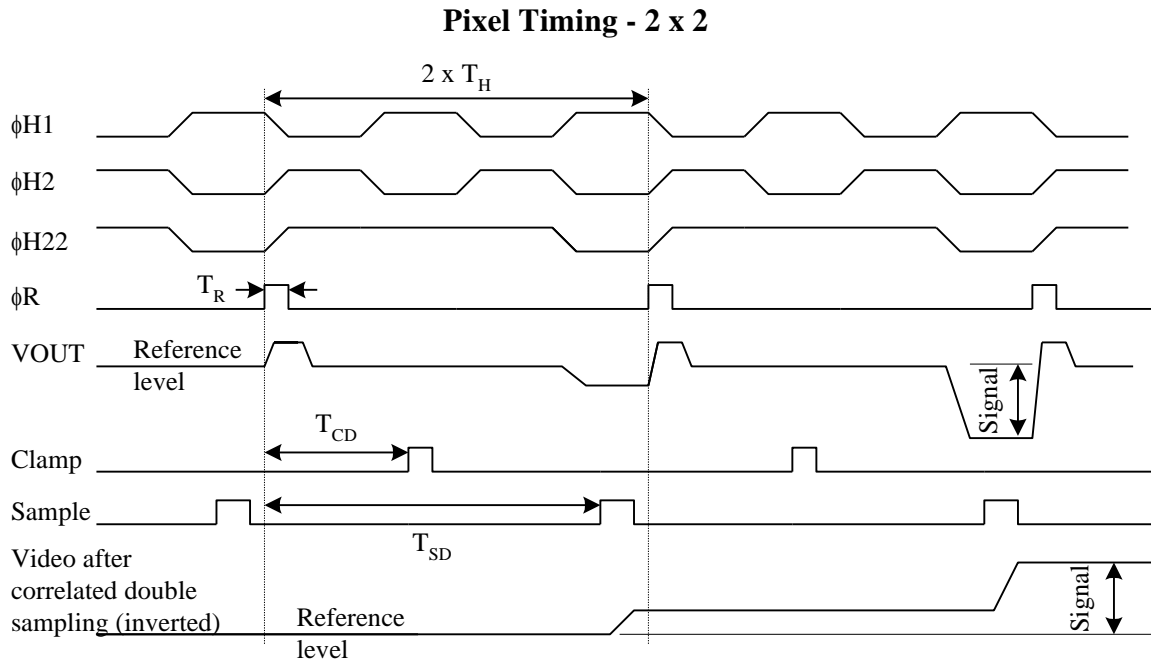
**Pixel Timing - 2 x 2**

2 x $T_H$

$\phi$H1

$\phi$H2

$\phi$H22

$\phi$R

$T_R$

VOUT

Reference level

Signal

$T_{CD}$

Clamp

Sample

$T_{SD}$

Video after correlated double sampling (inverted)

Reference level

Signal